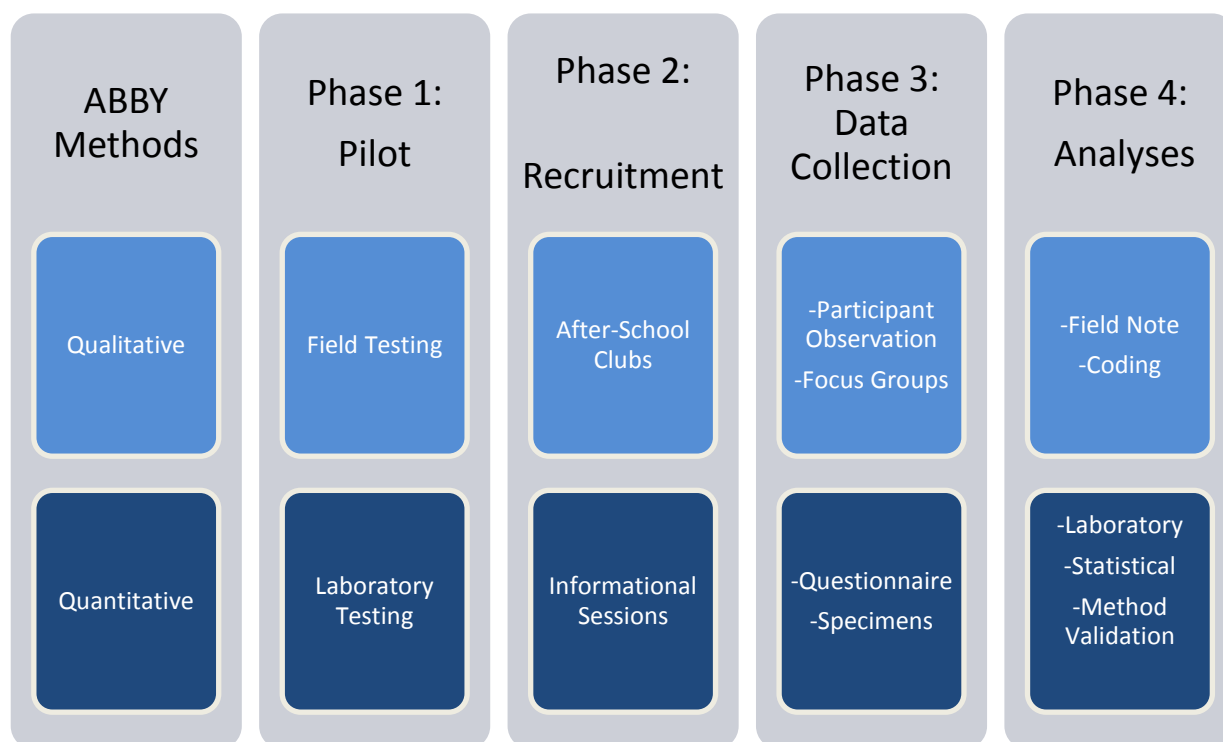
ABBY Methods

Qualitative

Quantitative

Phase 1: Pilot

Field Testing

Laboratory Testing

Phase 2: Recruitment

After-School Clubs

Informational Sessions

Phase 3: Data Collection

-Participant Observation

-Focus Groups

-Questionnaire

-Specimens

Phase 4: Analyses

-Field Note

-Coding

-Laboratory

-Statistical

-Method Validation